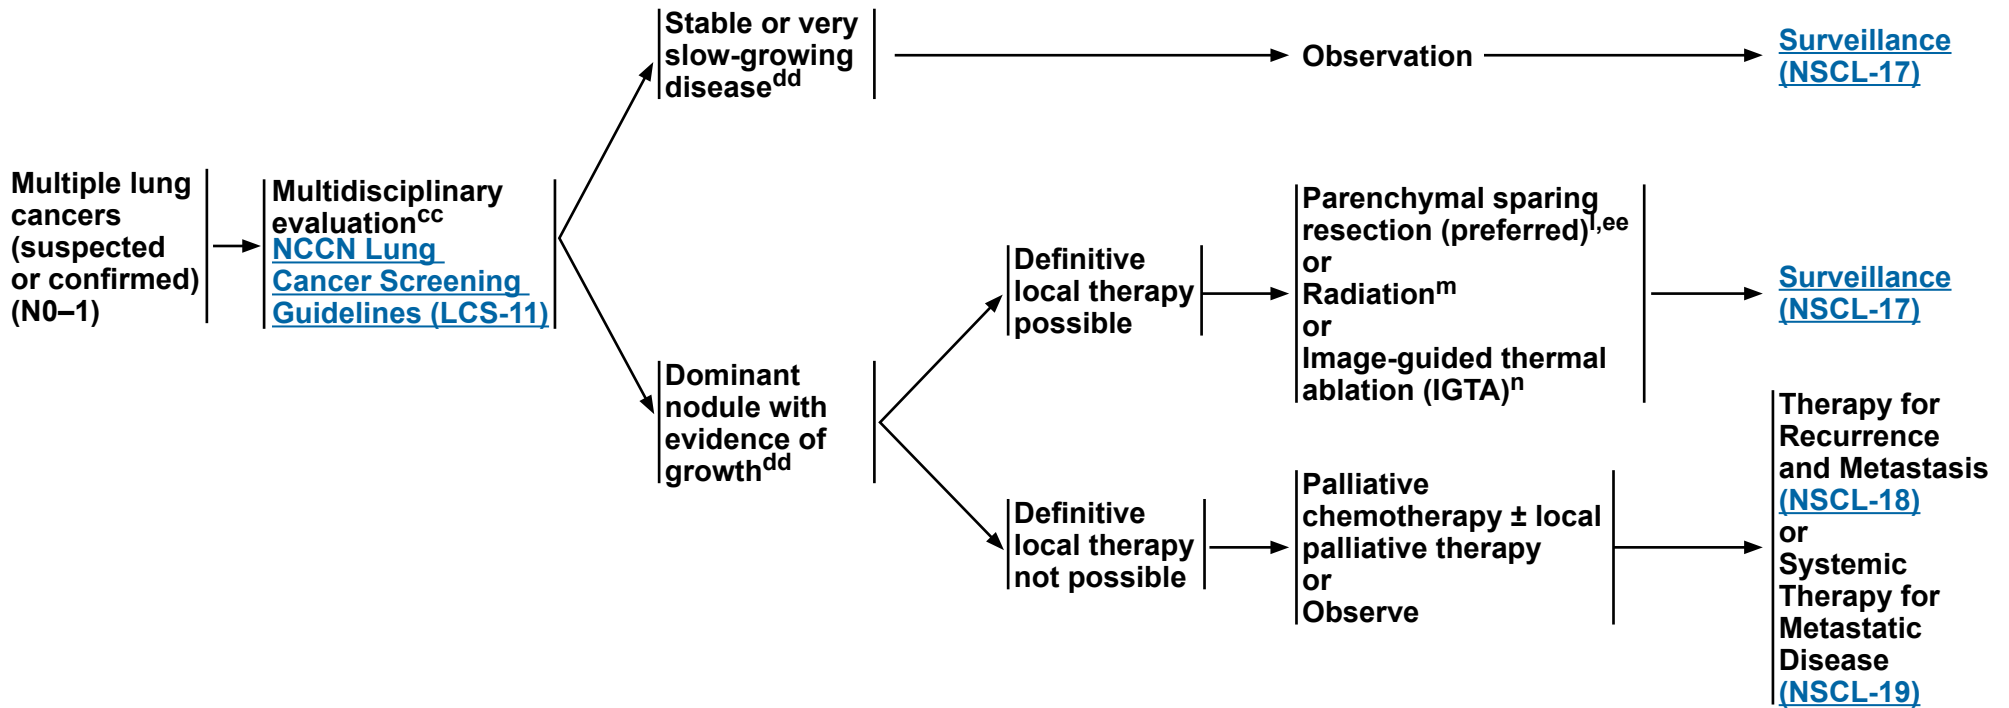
Multiple lung cancers (suspected or confirmed) (N0–1)

Multidisciplinary evaluation$^{cc}$
NCCN Lung Cancer Screening Guidelines (LCS-11)

Stable or very slow-growing disease$^{dd}$

Observation

Surveillance (NSCL-17)

Dominant nodule with evidence of growth$^{dd}$

Definitive local therapy possible

Parenchymal sparing resection (preferred)$^{l,ee}$
or
Radiation$^{m}$
or
Image-guided thermal ablation (IGTA)$^{n}$

Surveillance (NSCL-17)

Definitive local therapy not possible

Palliative chemotherapy ± local palliative therapy
or
Observe

Therapy for Recurrence and Metastasis (NSCL-18)
or
Systemic Therapy for Metastatic Disease (NSCL-19)